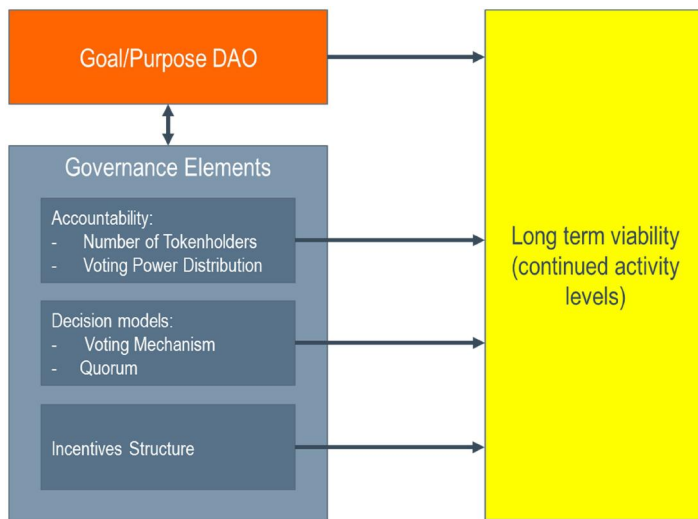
Goal/Purpose DAO

Governance Elements

Accountability:
- Number of Tokenholders
- Voting Power Distribution

Decision models:
- Voting Mechanism
- Quorum

Incentives Structure

Long term viability (continued activity levels)